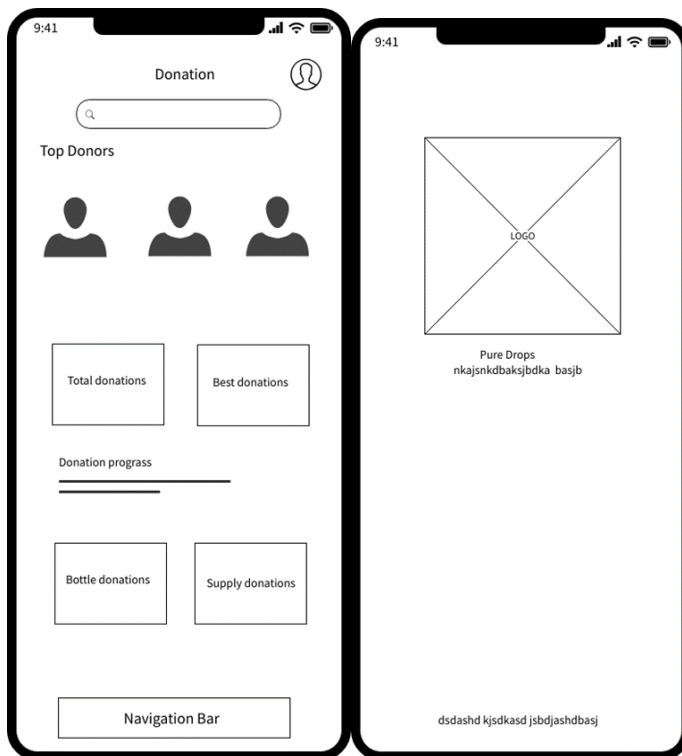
9:41

Donation

Top Donors

Total donations

Best donations

Donation prograss

Bottle donations

Supply donations

Navigation Bar

9:41

LOGO

Pure Drops
nkajsnkdbaksjbdka basjb

dsdashd kjsdkasd jsbdjashdbasj